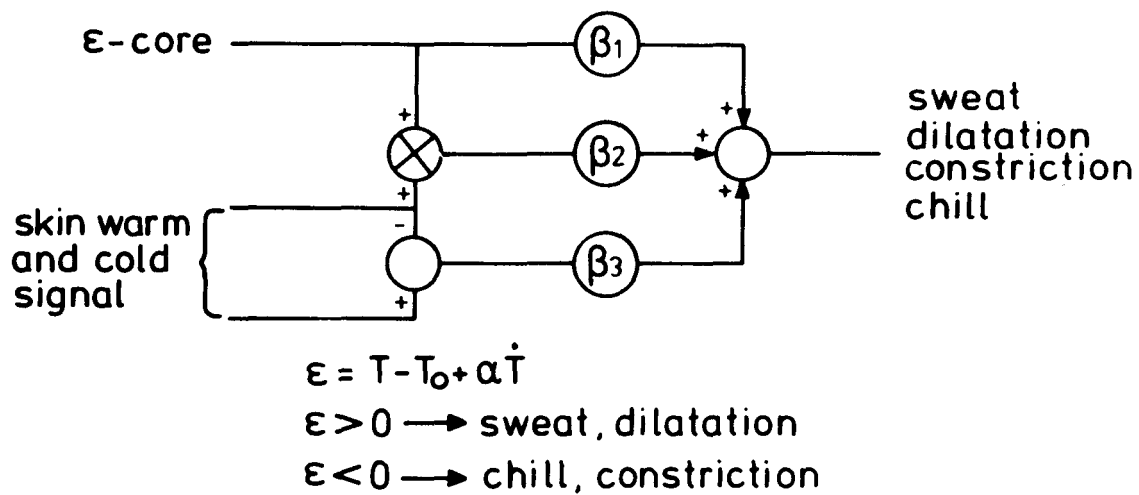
ε-core

$\beta_1$

$\beta_2$

$\beta_3$

+

+

+

+

+

-

+

sweat
dilatation
constriction
chill

skin warm and cold signal

$\varepsilon = T - T_0 + \alpha \dot{T}$

$\varepsilon > 0 \longrightarrow$ sweat, dilatation

$\varepsilon < 0 \longrightarrow$ chill, constriction